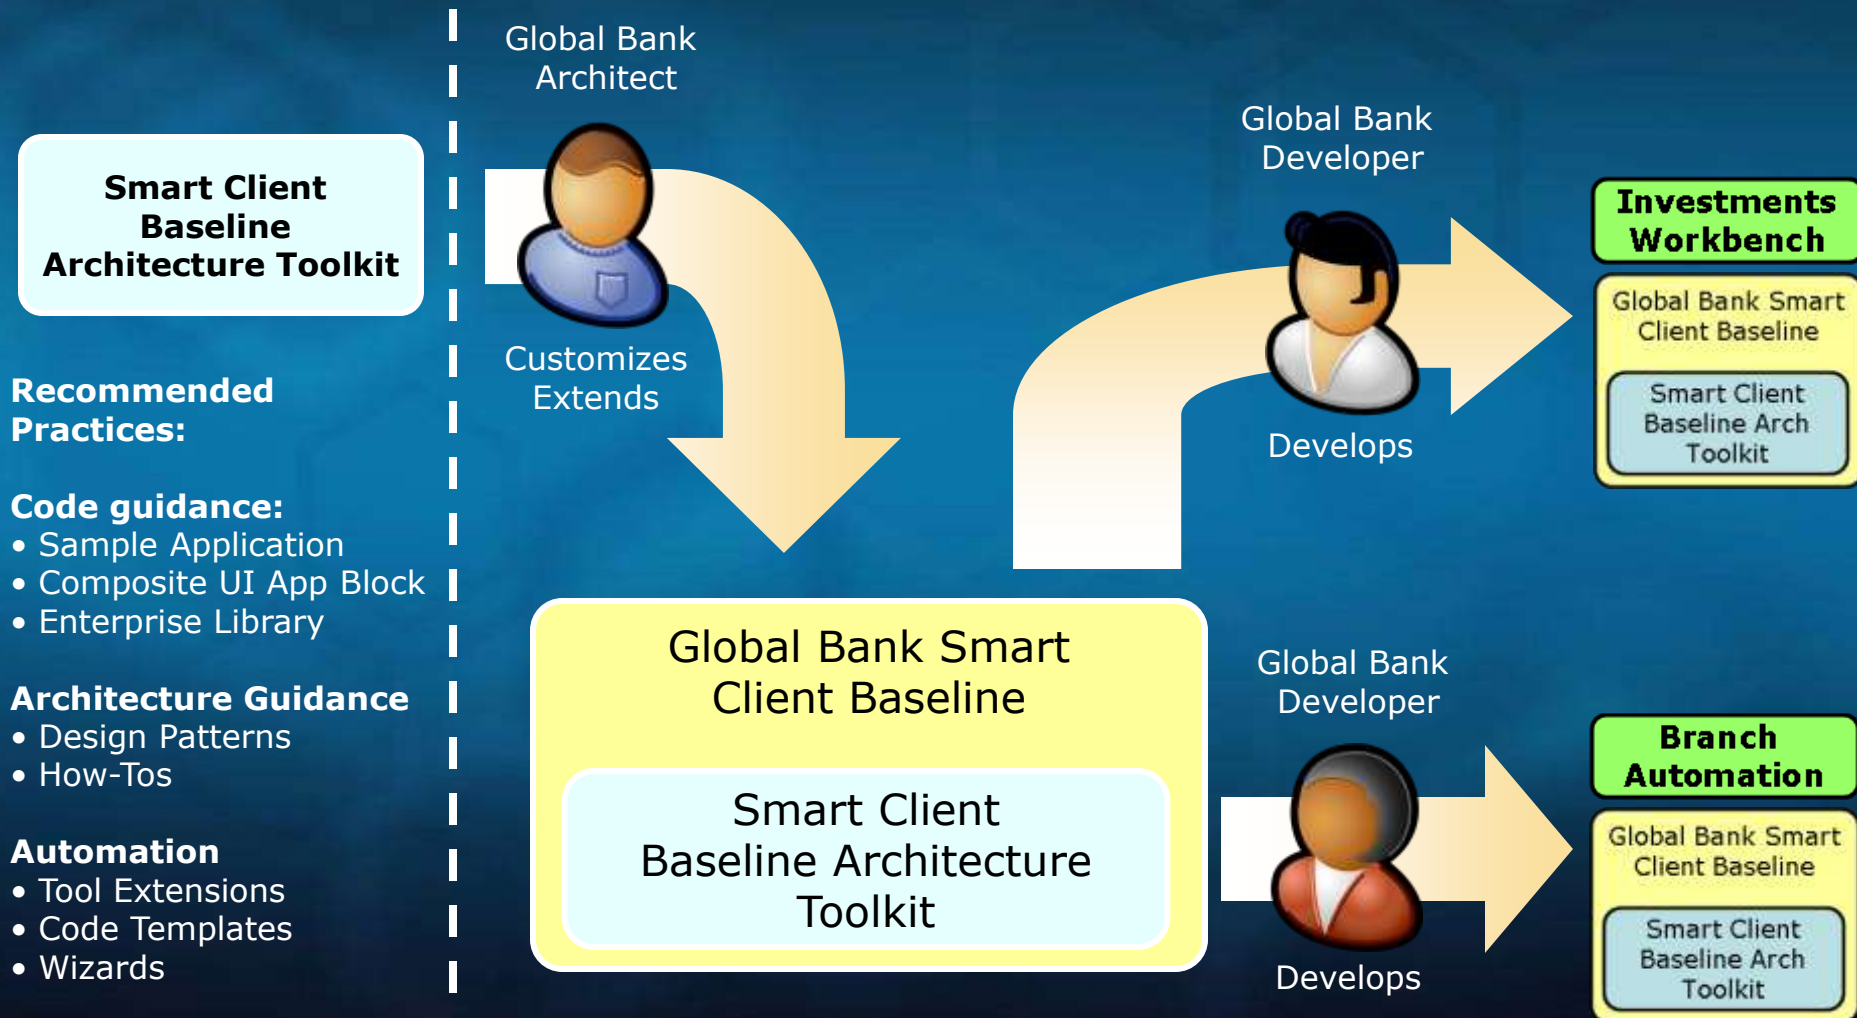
Smart Client Baseline Architecture Toolkit

Recommended Practices:

Code guidance:
• Sample Application
• Composite UI App Block
• Enterprise Library

Architecture Guidance
• Design Patterns
• How-Tos

Automation
• Tool Extensions
• Code Templates
• Wizards

Global Bank Architect

Customizes Extends

Global Bank Smart Client Baseline

Smart Client Baseline Architecture Toolkit

Global Bank Developer

Develops

Investments Workbench

Global Bank Smart Client Baseline

Smart Client Baseline Arch Toolkit

Global Bank Developer

Develops

Branch Automation

Global Bank Smart Client Baseline

Smart Client Baseline Arch Toolkit